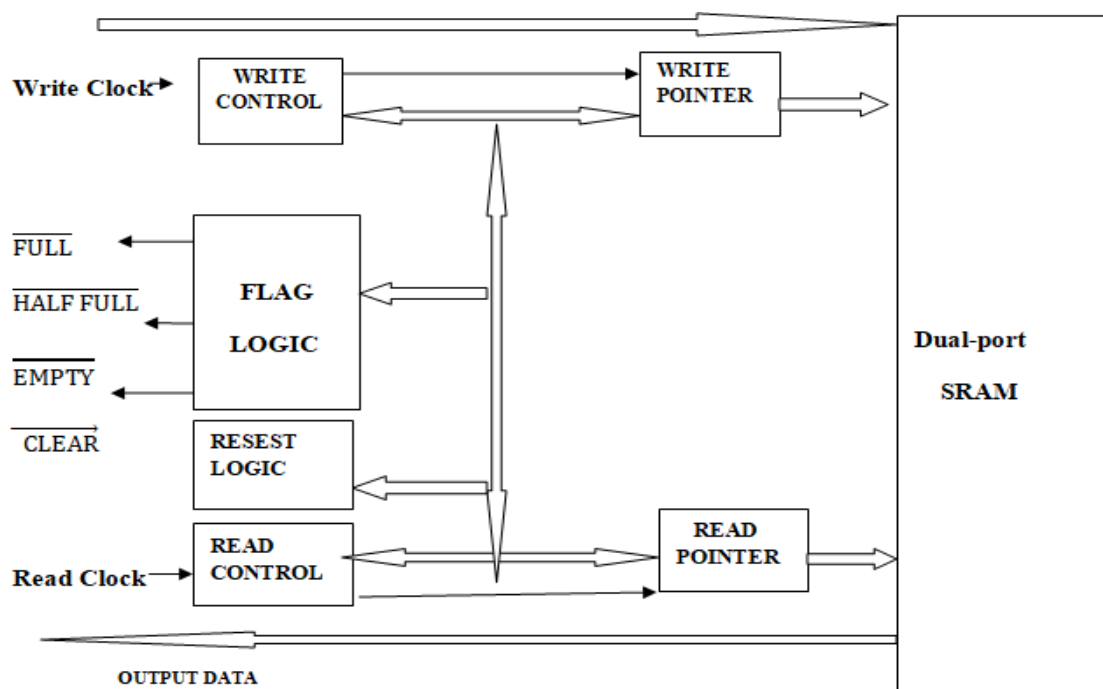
Write Clock

WRITE CONTROL

WRITE POINTER

$\overline{\text{FULL}}$

$\overline{\text{HALF FULL}}$

$\overline{\text{EMPTY}}$

$\overline{\text{CLEAR}}$

FLAG LOGIC

RESEST LOGIC

Dual-port SRAM

Read Clock

READ CONTROL

READ POINTER

OUTPUT DATA